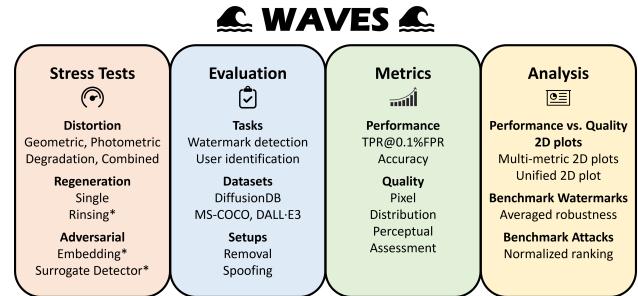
WAVES

Stress Tests

Distortion
Geometric, Photometric
Degradation, Combined

Regeneration
Single
Rinsing*

Adversarial
Embedding*
Surrogate Detector*

Evaluation

Tasks
Watermark detection
User identification

Datasets
DiffusionDB
MS-COCO, DALL·E3

Setups
Removal
Spoofing

Metrics

Performance
TPR@0.1%FPR
Accuracy

Quality
Pixel
Distribution
Perceptual
Assessment

Analysis

Performance vs. Quality
2D plots
Multi-metric 2D plots
Unified 2D plot

Benchmark Watermarks
Averaged robustness

Benchmark Attacks
Normalized ranking